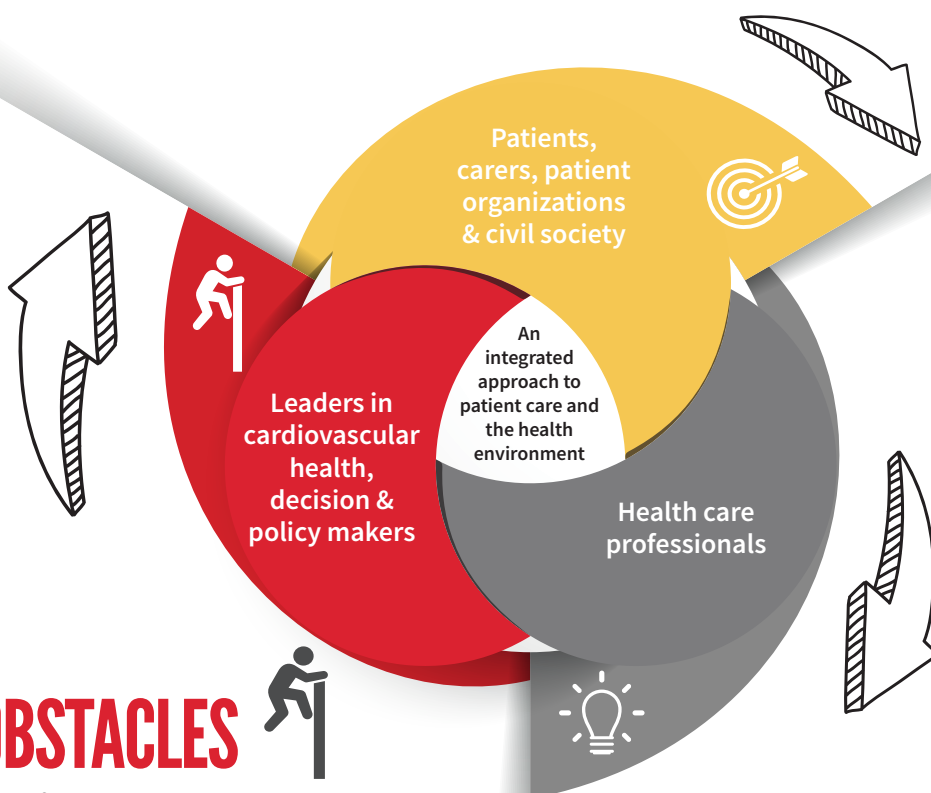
Patients, carers, patient organizations & civil society

An integrated approach to patient care and the health environment

Leaders in cardiovascular health, decision & policy makers

Health care professionals

BSTACLES